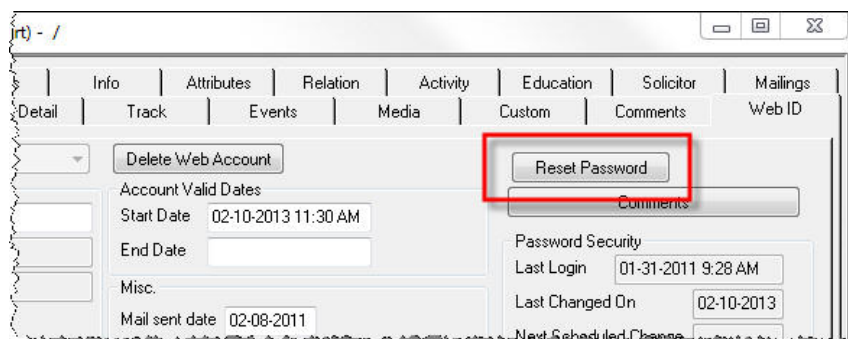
rt) - /

s | Info | Attributes | Relation | Activity | Education | Solicitor | Mailings
Detail | Track | Events | Media | Custom | Comments | Web ID

Delete Web Account

Account Valid Dates
Start Date 02-10-2013 11:30 AM
End Date

Misc.
Mail sent date 02-08-2011

Reset Password

Comments

Password Security
Last Login 01-31-2011 9:28 AM
Last Changed On 02-10-2013
Next Scheduled Change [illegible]